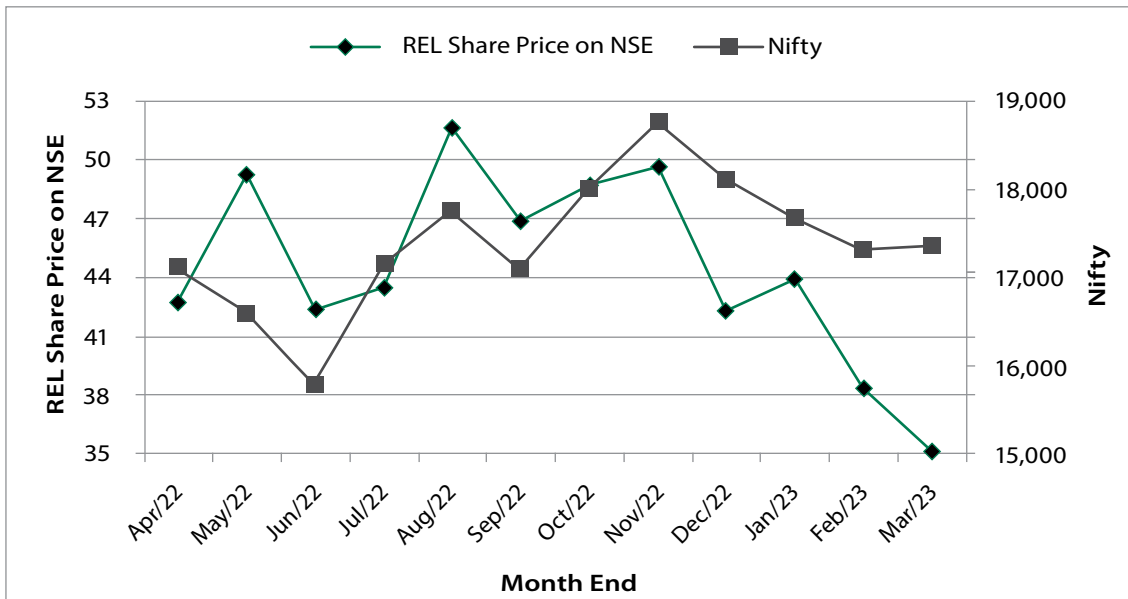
REL Share Price on NSE
Nifty

REL Share Price on NSE

53
50
47
44
41
38
35

19,000
18,000
17,000
16,000
15,000

Nifty

Apr/22
May/22
Jun/22
Jul/22
Aug/22
Sep/22
Oct/22
Nov/22
Dec/22
Jan/23
Feb/23
Mar/23

Month End